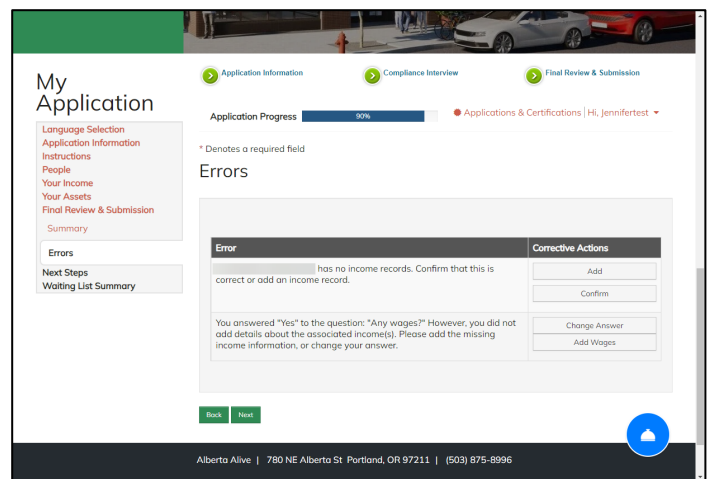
My Application

Language Selection
Application Information
Instructions
People
Your Income
Your Assets
Final Review & Submission
Summary
Errors
Next Steps
Waiting List Summary

Application Information
Compliance Interview
Final Review & Submission

Application Progress 90%

Applications & Certifications | Hi, Jennifertest

* Denotes a required field

Errors

| Error | Corrective Actions |
|---|---|
| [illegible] has no income records. Confirm that this is correct or add an income record. | Add<br>Confirm |
| You answered "Yes" to the question: "Any wages?" However, you did not add details about the associated income(s). Please add the missing income information, or change your answer. | Change Answer<br>Add Wages |

Back
Next

Alberta Alive | 780 NE Alberta St Portland, OR 97211 | (503) 875-8996